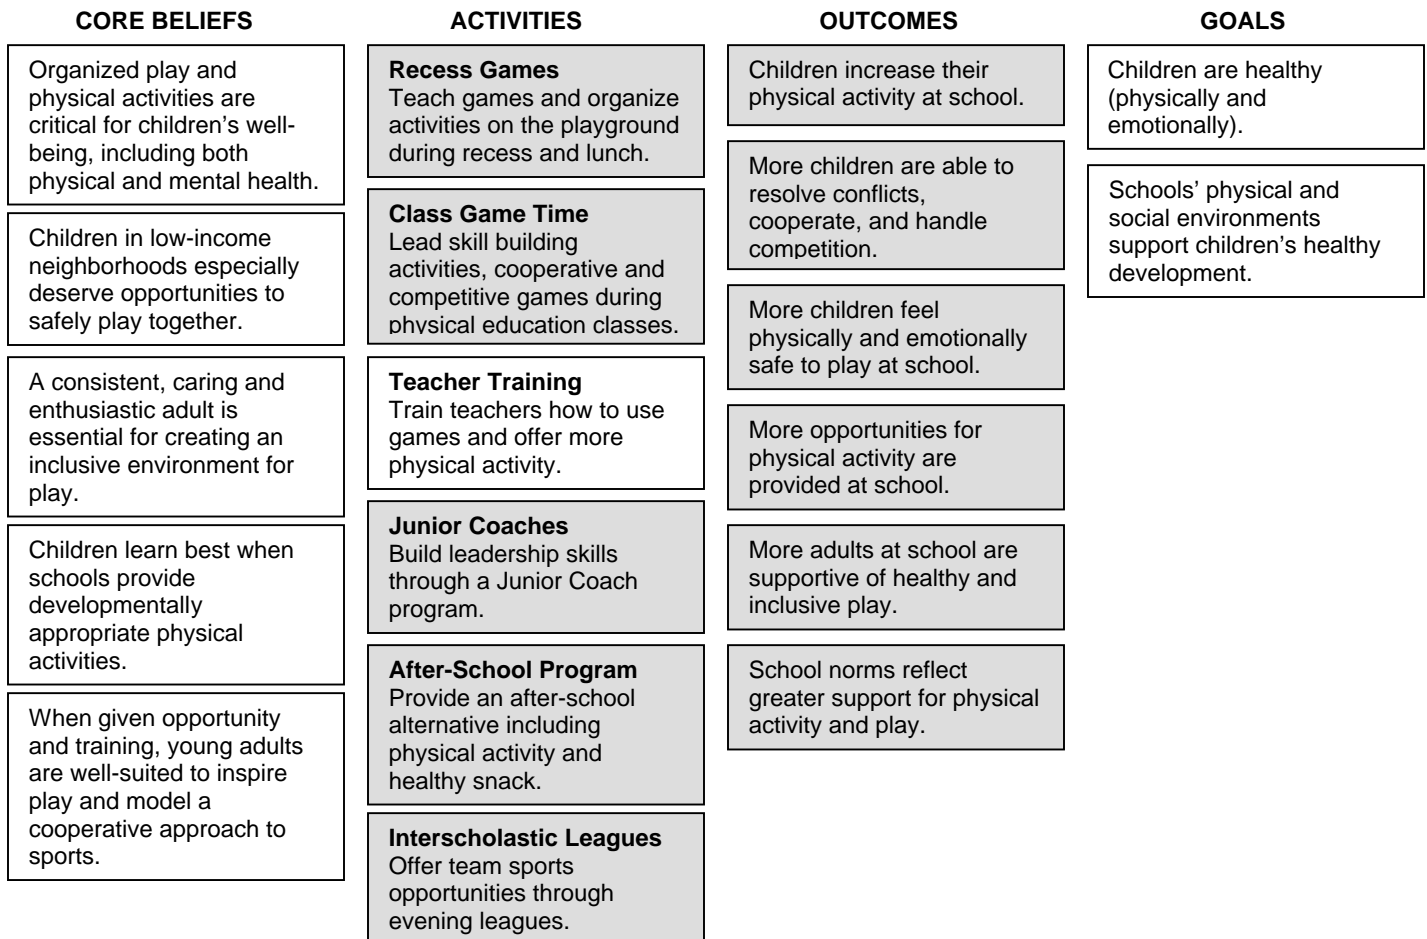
CORE BELIEFS

Organized play and physical activities are critical for children's well-being, including both physical and mental health.

Children in low-income neighborhoods especially deserve opportunities to safely play together.

A consistent, caring and enthusiastic adult is essential for creating an inclusive environment for play.

Children learn best when schools provide developmentally appropriate physical activities.

When given opportunity and training, young adults are well-suited to inspire play and model a cooperative approach to sports.

ACTIVITIES

**Recess Games**
Teach games and organize activities on the playground during recess and lunch.

**Class Game Time**
Lead skill building activities, cooperative and competitive games during physical education classes.

**Teacher Training**
Train teachers how to use games and offer more physical activity.

**Junior Coaches**
Build leadership skills through a Junior Coach program.

**After-School Program**
Provide an after-school alternative including physical activity and healthy snack.

**Interscholastic Leagues**
Offer team sports opportunities through evening leagues.

OUTCOMES

Children increase their physical activity at school.

More children are able to resolve conflicts, cooperate, and handle competition.

More children feel physically and emotionally safe to play at school.

More opportunities for physical activity are provided at school.

More adults at school are supportive of healthy and inclusive play.

School norms reflect greater support for physical activity and play.

GOALS

Children are healthy (physically and emotionally).

Schools' physical and social environments support children's healthy development.